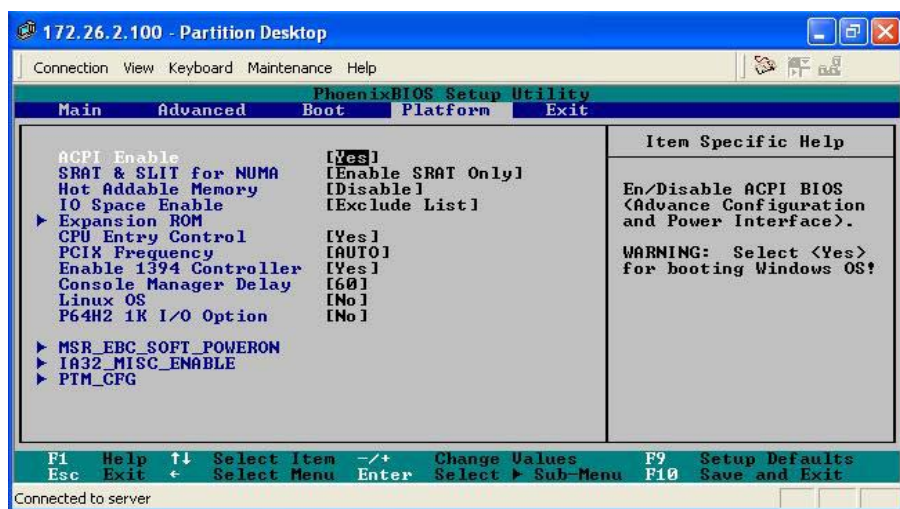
172.26.2.100 - Partition Desktop

Connection View Keyboard Maintenance Help

PhoenixBIOS Setup Utility

Main Advanced Boot Platform Exit

| | | Item Specific Help |
|---|---|---|
| ACPI Enable | [Yes] | En/Disable ACPI BIOS (Advance Configuration and Power Interface). |
| SRAT & SLIT for NUMA | [Enable SRAT Only] | |
| Hot Addable Memory | [Disable] | WARNING: Select <Yes> for booting Windows OS! |
| IO Space Enable | [Exclude List] | |
| ▶ Expansion ROM | | |
| CPU Entry Control | [Yes] | |
| PCIX Frequency | [AUTO] | |
| Enable 1394 Controller | [Yes] | |
| Console Manager Delay | [60] | |
| Linux OS | [No] | |
| P64H2 1K I/O Option | [No] | |
| ▶ MSR_EBC_SOFT_POWERON | | |
| ▶ IA32_MISC_ENABLE | | |
| ▶ PTM_CFG | | |

F1 Help ↑↓ Select Item -/+ Change Values F9 Setup Defaults
Esc Exit ← Select Menu Enter Select ▶ Sub-Menu F10 Save and Exit

Connected to server